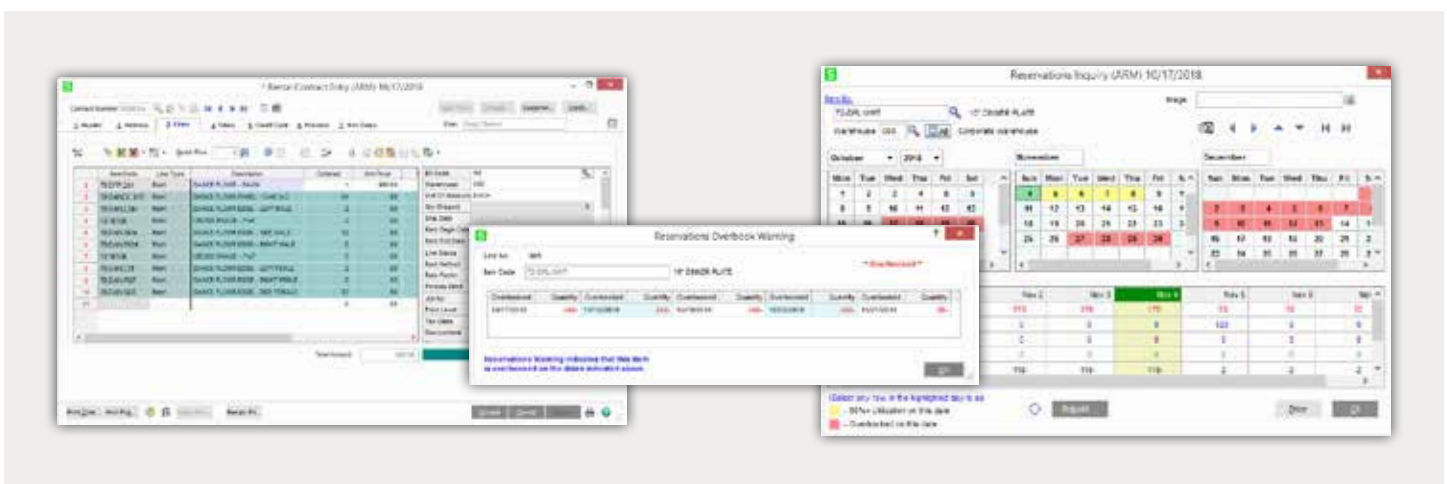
* Rental Contract Entry (ARM) 10/17/2018

Contract Number

Header   Address   Lines   Totals   Credit Card   Previous   Ann Days

Quick Row

| | Item Code | Line Type | Description | Ordered | Unit Price |
|---|---|---|---|---|---|
| 1 | | Rent | DANCE FLOOR | 1 | |
| 2 | | Rent | DANCE FLOOR PANEL | | |
| 3 | | Rent | DANCE FLOOR EDGE | | |
| 4 | | Rent | | | |
| 5 | | Rent | DANCE FLOOR EDGE | | |
| 6 | | Rent | DANCE FLOOR EDGE | | |
| 7 | | Rent | | | |
| 8 | | Rent | DANCE FLOOR EDGE | | |
| 9 | | Rent | DANCE FLOOR EDGE | | |
| 10 | | Rent | DANCE FLOOR EDGE | | |

Reservations Overbook Warning

Line No.

Item Code   10' DINNER PLATE

* Overbooked *

| Overbooked | Quantity | Overbooked | Quantity | Overbooked | Quantity | Overbooked | Quantity | Overbooked | Quantity |
|---|---|---|---|---|---|---|---|---|---|
| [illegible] | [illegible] | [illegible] | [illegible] | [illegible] | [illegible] | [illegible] | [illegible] | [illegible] | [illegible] |

Reservations Warning indicates that this item is overbooked on the dates indicated above.

OK

Reservations Inquiry (ARM) 10/17/2018

Item No.   10' DINNER PLATE

Warehouse 000   All   Corporate warehouse

Image

October   2018

| Mon | Tue | Wed | Thu | Fri | Sat |
|---|---|---|---|---|---|
| 1 | 2 | 3 | 4 | 5 | 6 |
| 8 | 9 | 10 | 11 | 12 | 13 |

November

| Sun | Mon | Tue | Wed | Thu | Fri | Sa |
|---|---|---|---|---|---|---|
| | 4 | 5 | 6 | 7 | 8 | 9 |
| | 11 | 12 | 13 | 14 | 15 | 16 |
| | 18 | 19 | 20 | 21 | 22 | 23 |
| | 25 | 26 | 27 | 28 | 29 | 30 |

December

| Sun | Mon | Tue | Wed | Thu | Fri | Sa |
|---|---|---|---|---|---|---|
| | | | | | | 1 |
| 2 | 3 | 4 | 5 | 6 | 7 | 8 |
| 9 | 10 | 11 | 12 | 13 | 14 | 15 |
| 16 | 17 | 18 | 19 | 20 | 21 | 22 |
| 23 | 24 | 25 | 26 | 27 | 28 | 29 |

| Nov 2 | Nov 3 | Nov 4 | Nov 5 | Nov 6 | Nov |
|---|---|---|---|---|---|
| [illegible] | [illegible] | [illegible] | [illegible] | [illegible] | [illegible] |

(Select any row in the highlighted days to se

– 90%+ Utilization on this date

– Overbooked on this date

Request

Close   OK